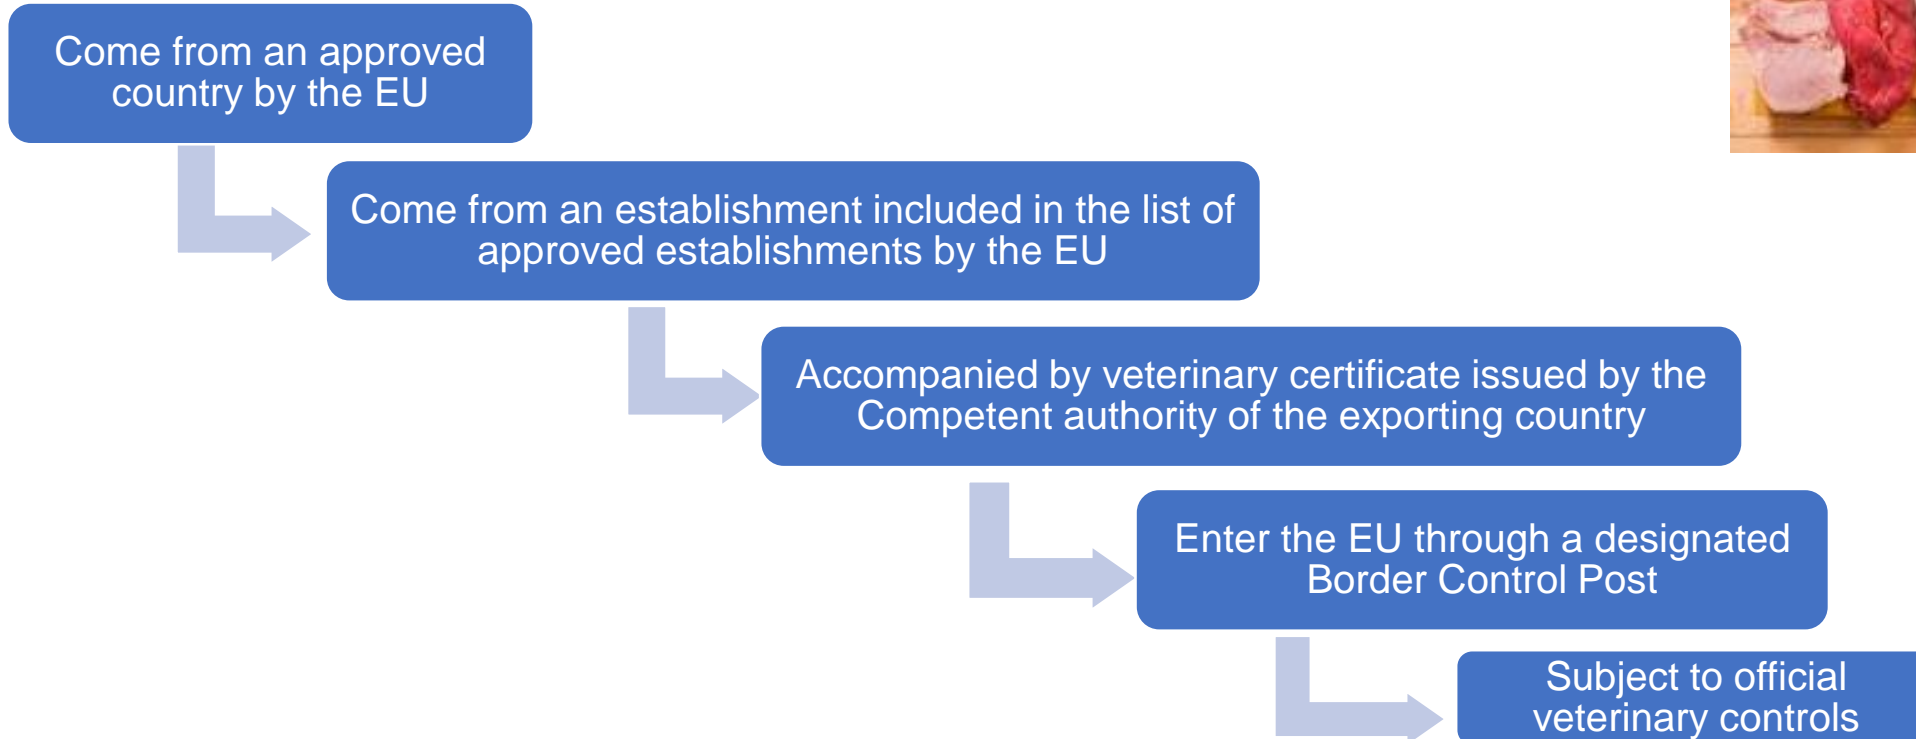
Come from an approved country by the EU

Come from an establishment included in the list of approved establishments by the EU

Accompanied by veterinary certificate issued by the Competent authority of the exporting country

Enter the EU through a designated Border Control Post

Subject to official veterinary controls